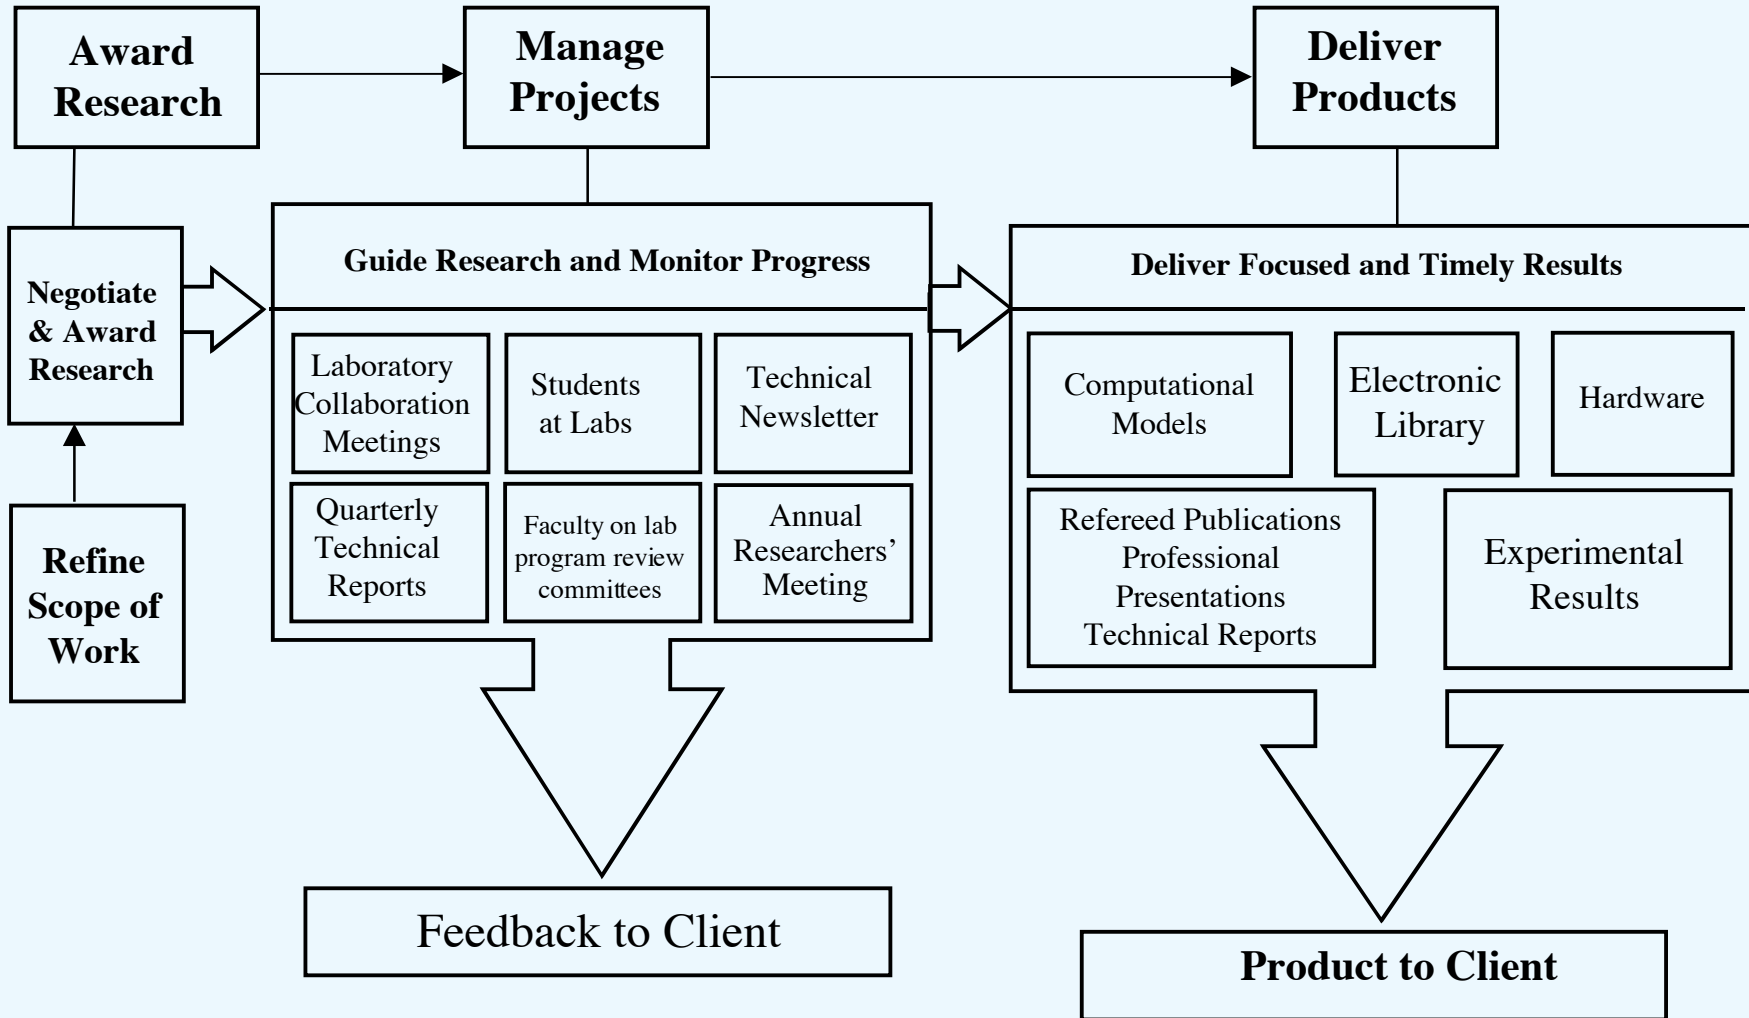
Award Research

Manage Projects

Deliver Products

Negotiate & Award Research

Refine Scope of Work

Guide Research and Monitor Progress

Laboratory Collaboration Meetings

Students at Labs

Technical Newsletter

Quarterly Technical Reports

Faculty on lab program review committees

Annual Researchers' Meeting

Feedback to Client

Deliver Focused and Timely Results

Computational Models

Electronic Library

Hardware

Refereed Publications Professional Presentations Technical Reports

Experimental Results

Product to Client